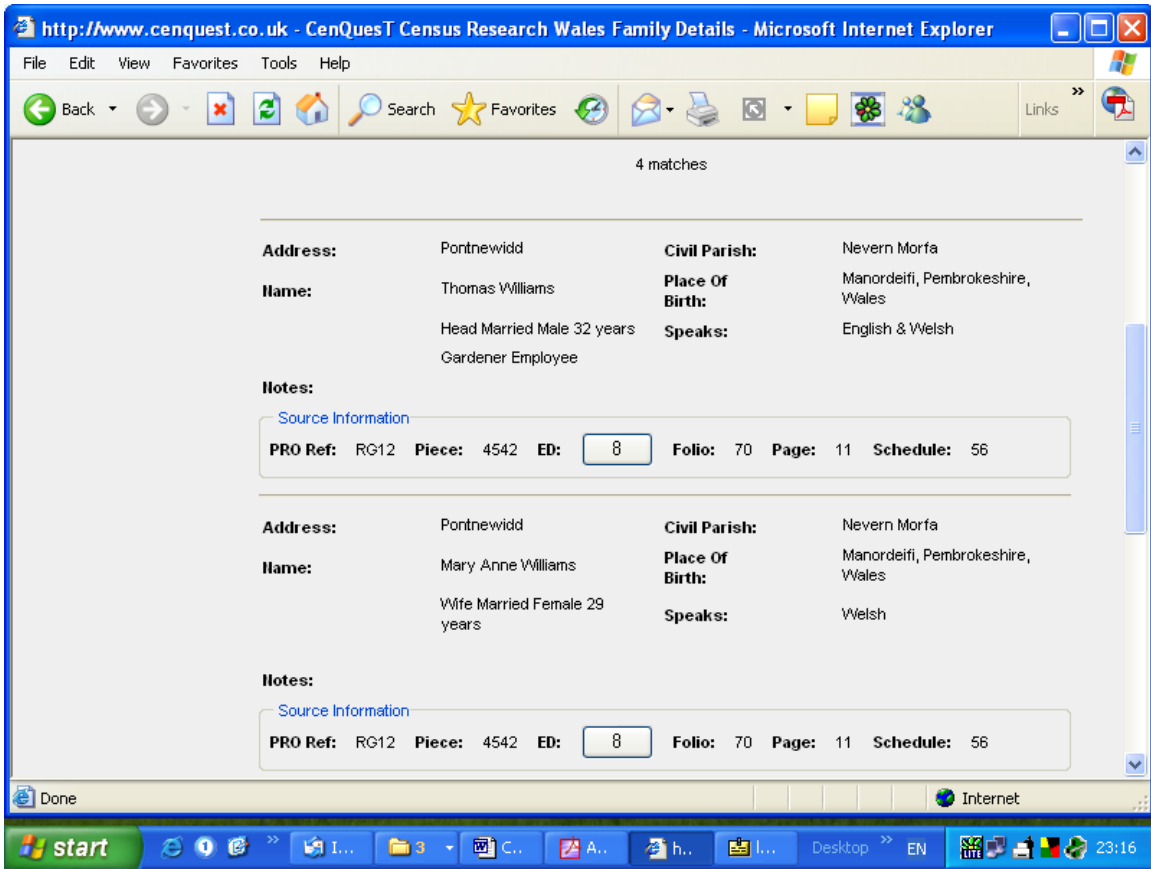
http://www.cenquest.co.uk - CenQuesT Census Research Wales Family Details - Microsoft Internet Explorer

File Edit View Favorites Tools Help

Back Search Favorites Links

4 matches

Address: Pontnewidd
Civil Parish: Nevern Morfa
Name: Thomas Williams
Place Of Birth: Manordeifi, Pembrokeshire, Wales
Head Married Male 32 years
Speaks: English & Welsh
Gardener Employee
Notes:

Source Information
PRO Ref: RG12 Piece: 4542 ED: 8 Folio: 70 Page: 11 Schedule: 56

Address: Pontnewidd
Civil Parish: Nevern Morfa
Name: Mary Anne Williams
Place Of Birth: Manordeifi, Pembrokeshire, Wales
Wife Married Female 29 years
Speaks: Welsh
Notes:

Source Information
PRO Ref: RG12 Piece: 4542 ED: 8 Folio: 70 Page: 11 Schedule: 56

Done
Internet

start I... 3 C... A... h... I... Desktop EN 23:16